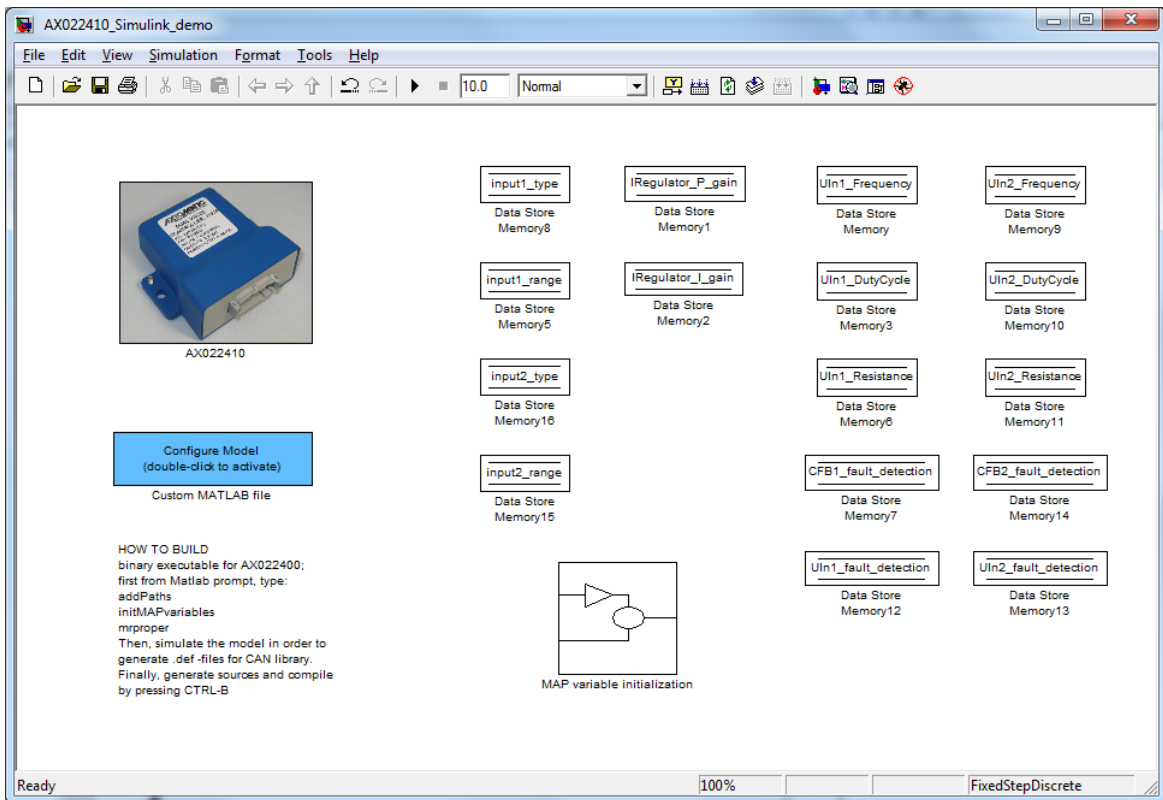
AX022410_Simulink_demo

File Edit View Simulation Format Tools Help

10.0 Normal

AX022410

Configure Model
(double-click to activate)
Custom MATLAB file

HOW TO BUILD
binary executable for AX022400;
first from Matlab prompt, type:
addPaths
initMAPvariables
mrproper
Then, simulate the model in order to generate .def -files for CAN library.
Finally, generate sources and compile by pressing CTRL-B

input1_type
Data Store Memory8

input1_range
Data Store Memory5

input2_type
Data Store Memory16

input2_range
Data Store Memory15

IRegulator_P_gain
Data Store Memory1

IRegulator_I_gain
Data Store Memory2

MAP variable initialization

UIn1_Frequency
Data Store Memory

UIn1_DutyCycle
Data Store Memory3

UIn1_Resistance
Data Store Memory6

CFB1_fault_detection
Data Store Memory7

UIn1_fault_detection
Data Store Memory12

UIn2_Frequency
Data Store Memory9

UIn2_DutyCycle
Data Store Memory10

UIn2_Resistance
Data Store Memory11

CFB2_fault_detection
Data Store Memory14

UIn2_fault_detection
Data Store Memory13

Ready 100% FixedStepDiscrete